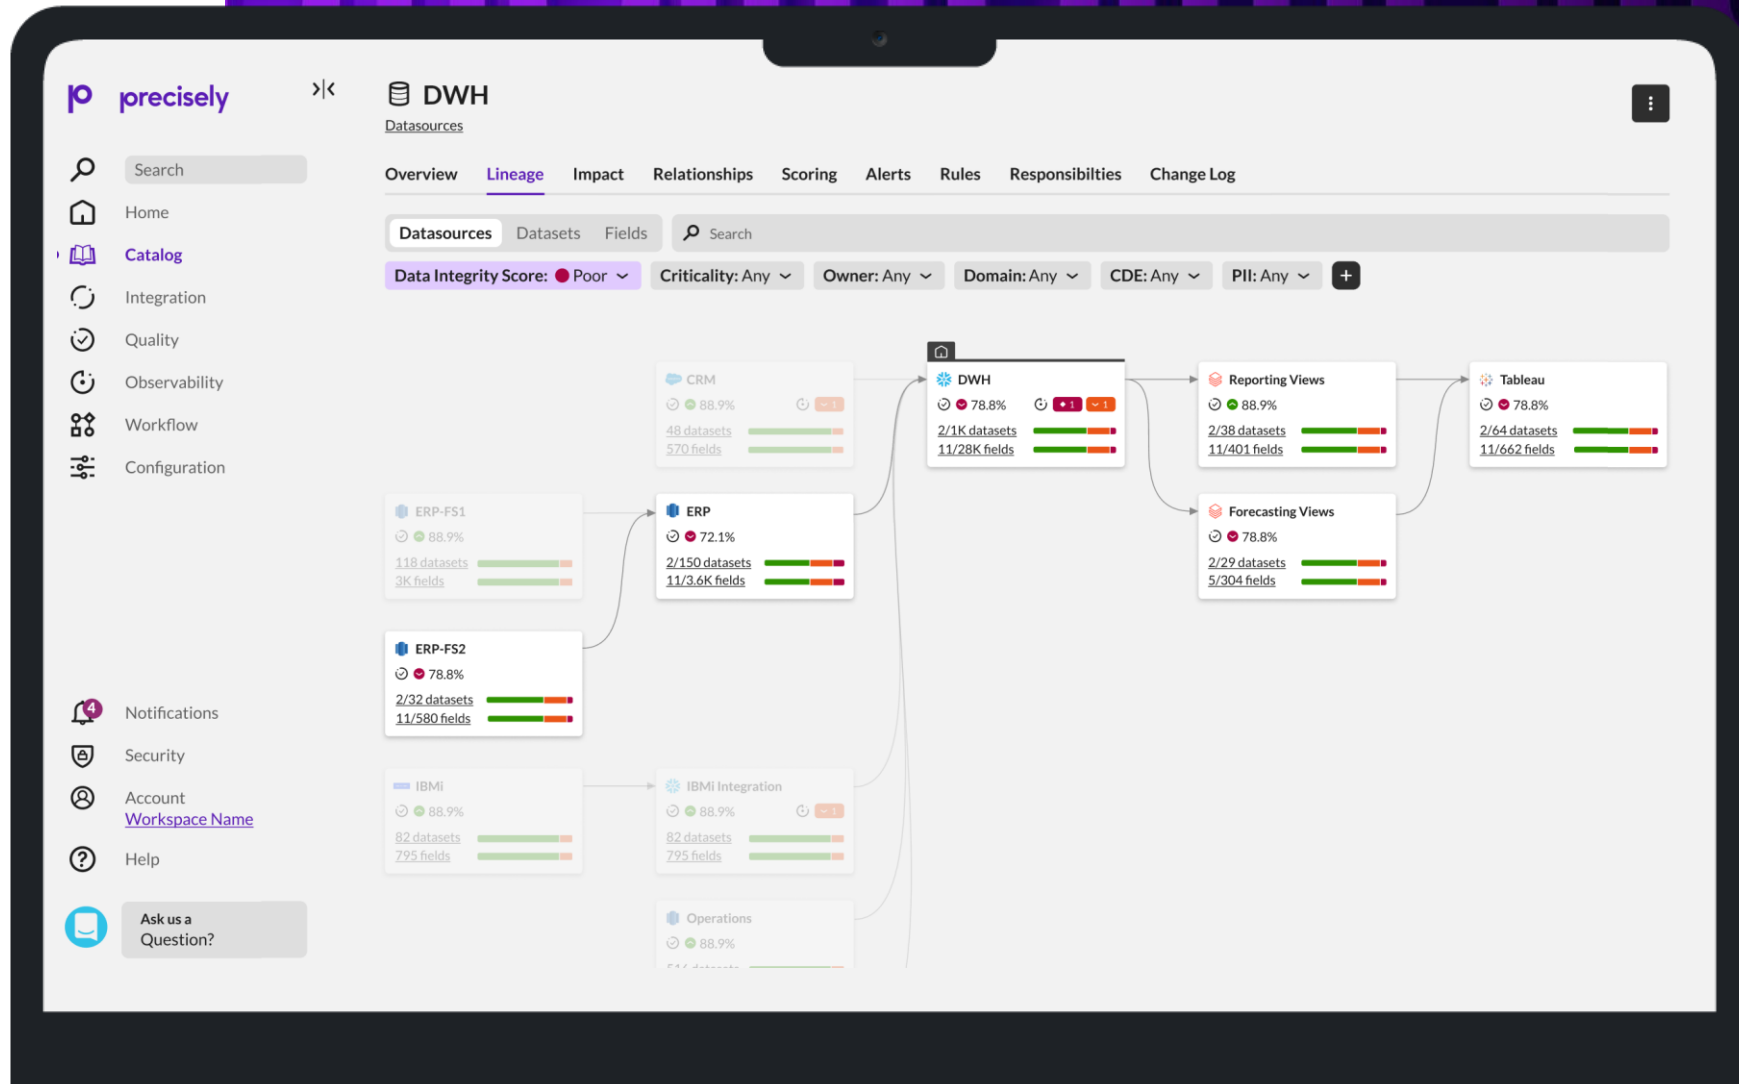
precisely

Search
Home
Catalog
Integration
Quality
Observability
Workflow
Configuration

DWH
Datasources

Overview Lineage Impact Relationships Scoring Alerts Rules Responsibilties Change Log

Datasources Datasets Fields
Search

Data Integrity Score: Poor
Criticality: Any
Owner: Any
Domain: Any
CDE: Any
PII: Any
+

CRM
88.9%
1
48 datasets
570 fields

DWH
78.8%
1 1
2/1K datasets
11/28K fields

Reporting Views
88.9%
2/38 datasets
11/401 fields

Tableau
78.8%
2/64 datasets
11/662 fields

ERP-FS1
88.9%
118 datasets
3K fields

ERP
72.1%
2/150 datasets
11/3.6K fields

Forecasting Views
78.8%
2/29 datasets
5/304 fields

ERP-FS2
78.8%
2/32 datasets
11/580 fields

IBMi
88.9%
82 datasets
795 fields

IBMi Integration
88.9%
1
82 datasets
795 fields

Operations
88.9%
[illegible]

4
Notifications
Security
Account
Workspace Name
Help
Ask us a Question?